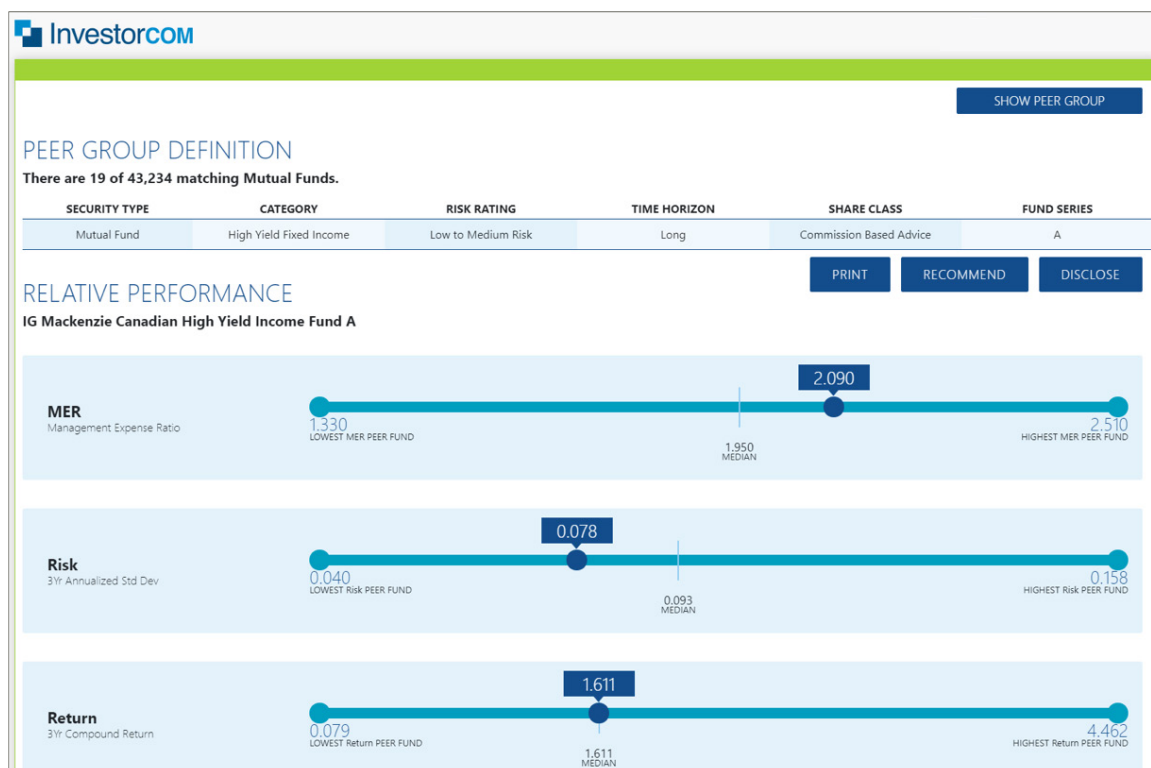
InvestorCOM

SHOW PEER GROUP

PEER GROUP DEFINITION

There are 19 of 43,234 matching Mutual Funds.

| SECURITY TYPE | CATEGORY | RISK RATING | TIME HORIZON | SHARE CLASS | FUND SERIES |
|---|---|---|---|---|---|
| Mutual Fund | High Yield Fixed Income | Low to Medium Risk | Long | Commission Based Advice | A |

PRINT RECOMMEND DISCLOSE

RELATIVE PERFORMANCE

IG Mackenzie Canadian High Yield Income Fund A

MER
Management Expense Ratio

2.090

1.330
LOWEST MER PEER FUND

1.950
MEDIAN

2.510
HIGHEST MER PEER FUND

Risk
3Yr Annualized Std Dev

0.078

0.040
LOWEST Risk PEER FUND

0.093
MEDIAN

0.158
HIGHEST Risk PEER FUND

Return
3Yr Compound Return

1.611

0.079
LOWEST Return PEER FUND

1.611
MEDIAN

4.462
HIGHEST Return PEER FUND